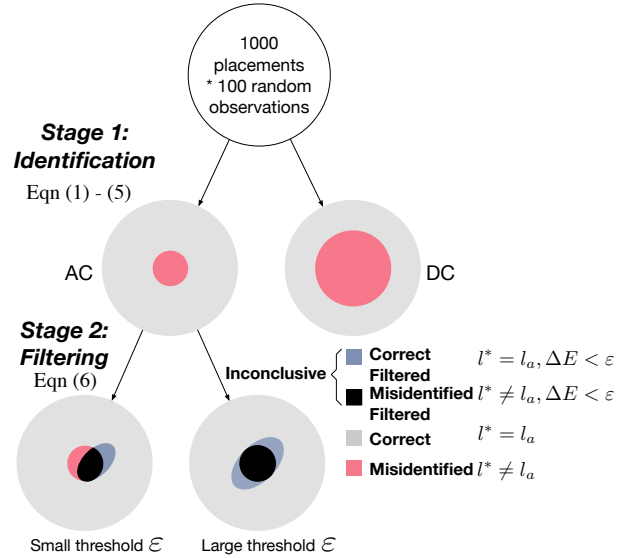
1000 placements * 100 random observations

Stage 1: Identification
Eqn (1) - (5)

AC

DC

Stage 2: Filtering
Eqn (6)

Inconclusive

Correct Filtered $l^* = l_a, \Delta E < \varepsilon$

Misidentified Filtered $l^* \neq l_a, \Delta E < \varepsilon$

Correct $l^* = l_a$

Misidentified $l^* \neq l_a$

Small threshold $\mathcal{E}$

Large threshold $\mathcal{E}$